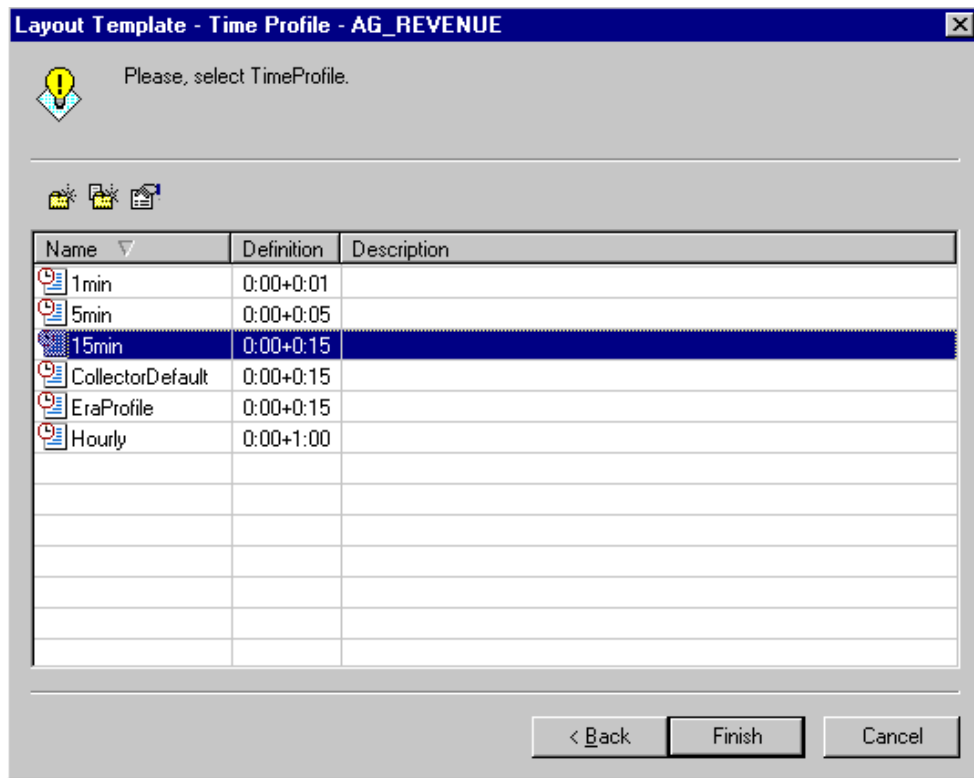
Layout Template - Time Profile - AG_REVENUE

Please, select TimeProfile.

| Name | Definition | Description |
|---|---|---|
| 1min | 0:00+0:01 | |
| 5min | 0:00+0:05 | |
| 15min | 0:00+0:15 | |
| CollectorDefault | 0:00+0:15 | |
| EraProfile | 0:00+0:15 | |
| Hourly | 0:00+1:00 | |

< Back
Finish
Cancel